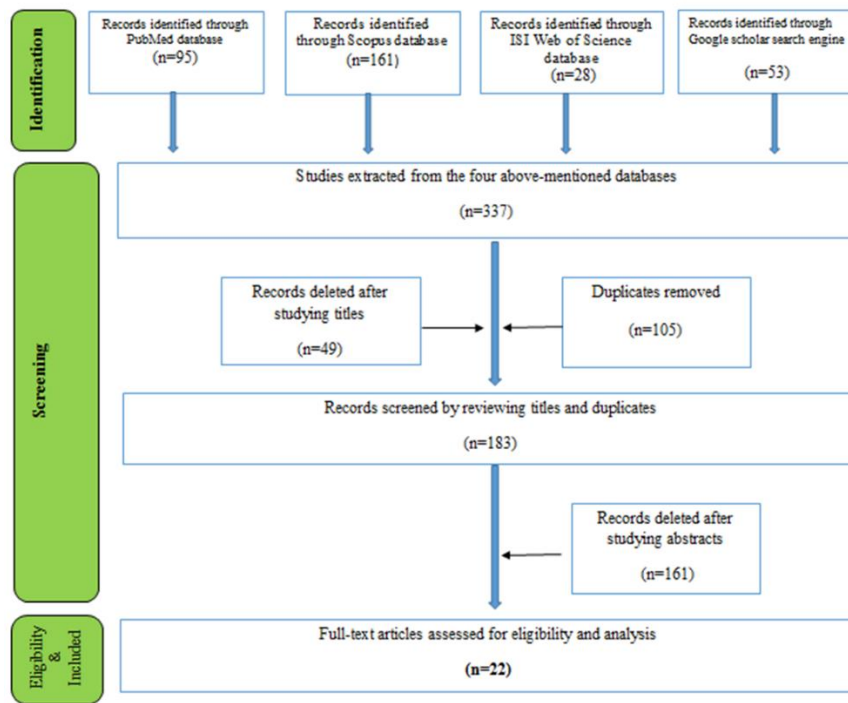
Identification

Records identified through PubMed database
(n=95)

Records identified through Scopus database
(n=161)

Records identified through ISI Web of Science database
(n=28)

Records identified through Google scholar search engine
(n=53)

Screening

Studies extracted from the four above-mentioned databases
(n=337)

Records deleted after studying titles
(n=49)

Duplicates removed
(n=105)

Records screened by reviewing titles and duplicates
(n=183)

Records deleted after studying abstracts
(n=161)

Eligibility & Included

Full-text articles assessed for eligibility and analysis
(n=22)